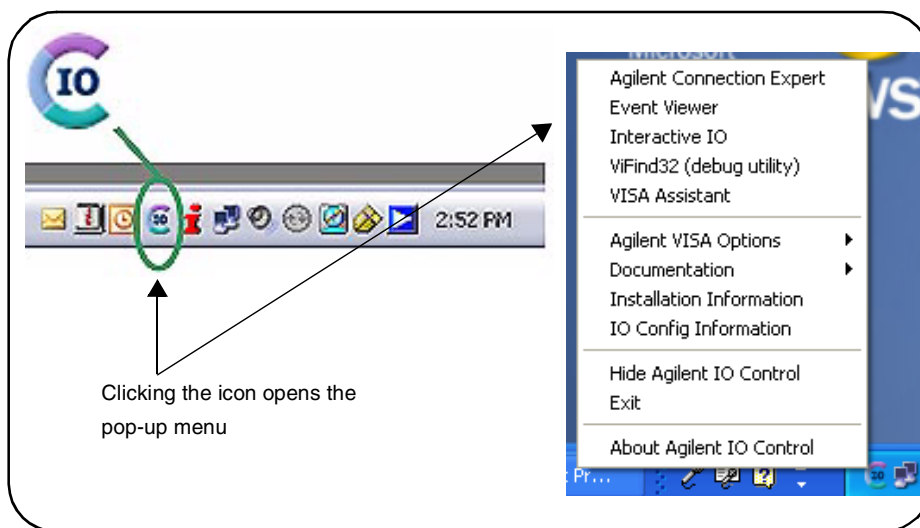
IO

2:52 PM

Clicking the icon opens the pop-up menu

Microsoft

VS

Agilent Connection Expert
Event Viewer
Interactive IO
ViFind32 (debug utility)
VISA Assistant

Agilent VISA Options
Documentation
Installation Information
IO Config Information

Hide Agilent IO Control
Exit

About Agilent IO Control

t Pr...